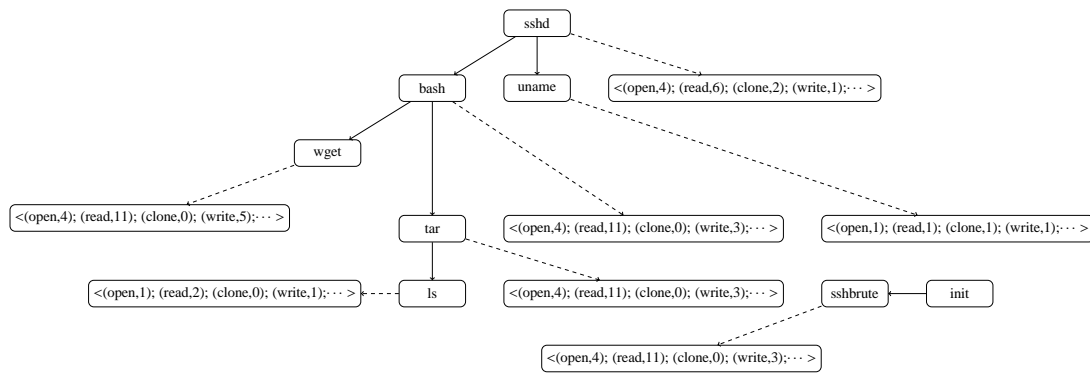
sshd

bash

uname

<(open,4); (read,6); (clone,2); (write,1); $\cdots$ >

wget

<(open,4); (read,11); (clone,0); (write,5); $\cdots$ >

tar

<(open,4); (read,11); (clone,0); (write,3); $\cdots$ >

<(open,1); (read,1); (clone,1); (write,1); $\cdots$ >

<(open,1); (read,2); (clone,0); (write,1); $\cdots$ >

ls

<(open,4); (read,11); (clone,0); (write,3); $\cdots$ >

sshbrute

init

<(open,4); (read,11); (clone,0); (write,3); $\cdots$ >